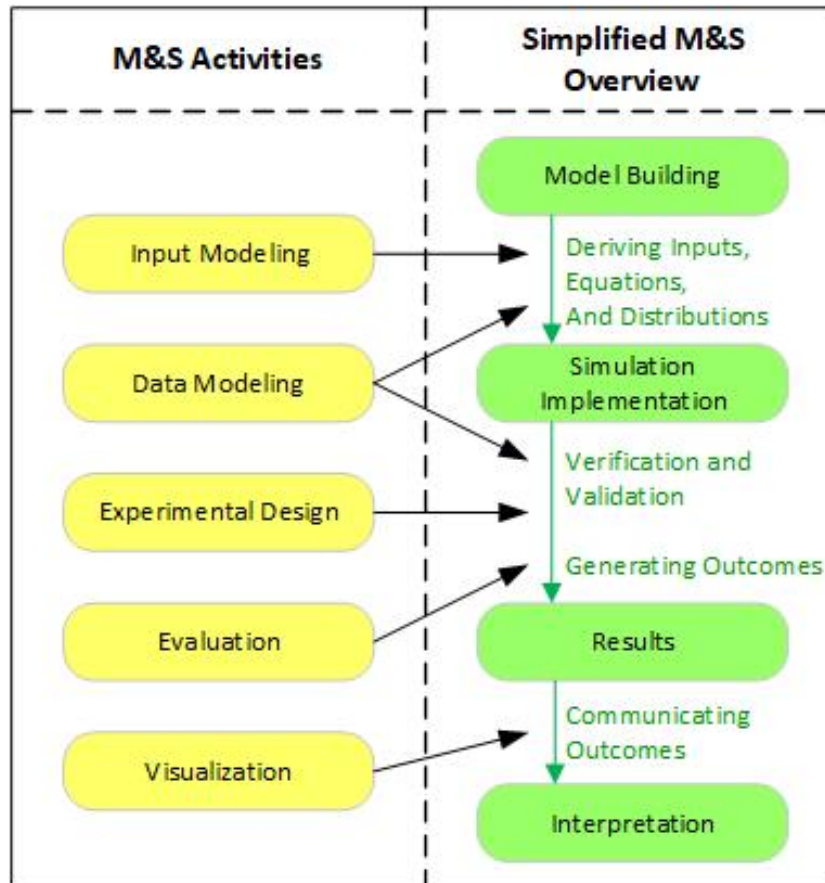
M&S Activities

Simplified M&S Overview

Model Building

Input Modeling

Deriving Inputs, Equations, And Distributions

Data Modeling

Simulation Implementation

Verification and Validation

Experimental Design

Generating Outcomes

Evaluation

Results

Communicating Outcomes

Visualization

Interpretation